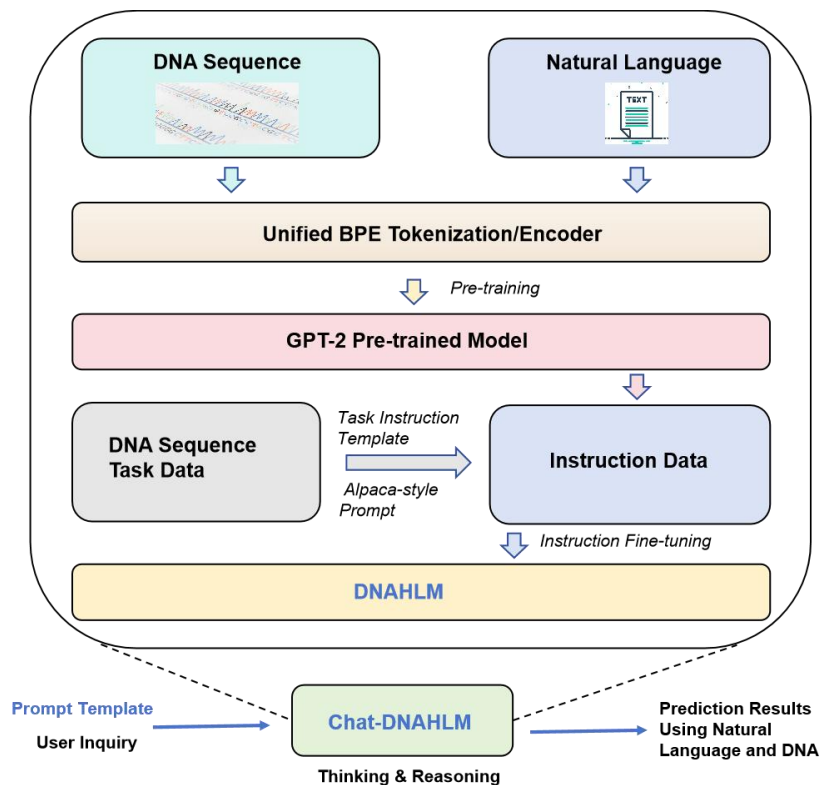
DNA Sequence

Natural Language

TEXT

Unified BPE Tokenization/Encoder

Pre-training

GPT-2 Pre-trained Model

DNA Sequence Task Data

Task Instruction Template

Alpaca-style Prompt

Instruction Data

Instruction Fine-tuning

DNAHLM

Prompt Template

User Inquiry

Chat-DNAHLM

Prediction Results Using Natural Language and DNA

Thinking & Reasoning